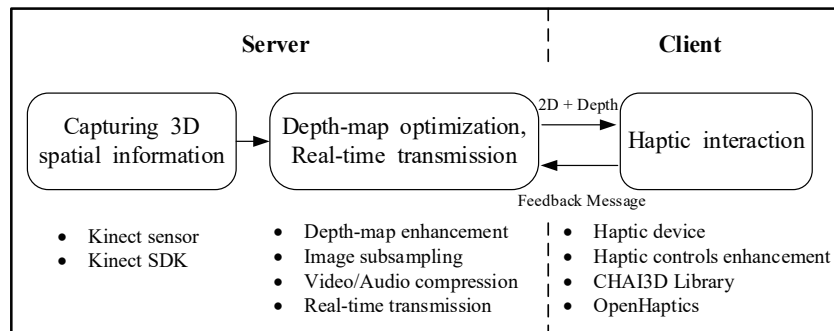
Server

Client

Capturing 3D spatial information

Depth-map optimization, Real-time transmission

2D + Depth

Feedback Message

Haptic interaction

- Kinect sensor
- Kinect SDK

- Depth-map enhancement
- Image subsampling
- Video/Audio compression
- Real-time transmission

- Haptic device
- Haptic controls enhancement
- CHAI3D Library
- OpenHaptics